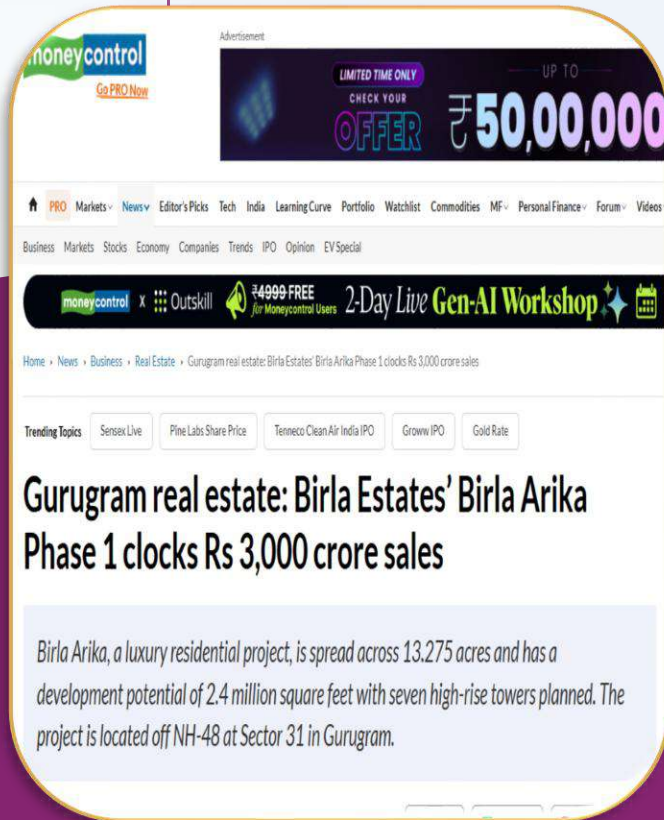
moneycontrol
Go PRO Now

Advertisement

LIMITED TIME ONLY
CHECK YOUR
OFFER
UP TO
₹50,00,000

PRO Markets News Editor's Picks Tech India Learning Curve Portfolio Watchlist Commodities MF Personal Finance Forum Videos

Business Markets Stocks Economy Companies Trends IPO Opinion EV Special

moneycontrol x Outskill ₹4999 FREE for Moneycontrol Users 2-Day Live Gen-AI Workshop

Home › News › Business › Real Estate › Gurugram real estate: Birla Estates' Birla Arika Phase 1 clocks Rs 3,000 crore sales

Trending Topics Sensex Live Pine Labs Share Price Tenneco Clean Air India IPO Groww IPO Gold Rate

Gurugram real estate: Birla Estates' Birla Arika Phase 1 clocks Rs 3,000 crore sales

Birla Arika, a luxury residential project, is spread across 13.275 acres and has a development potential of 2.4 million square feet with seven high-rise towers planned. The project is located off NH-48 at Sector 31 in Gurugram.